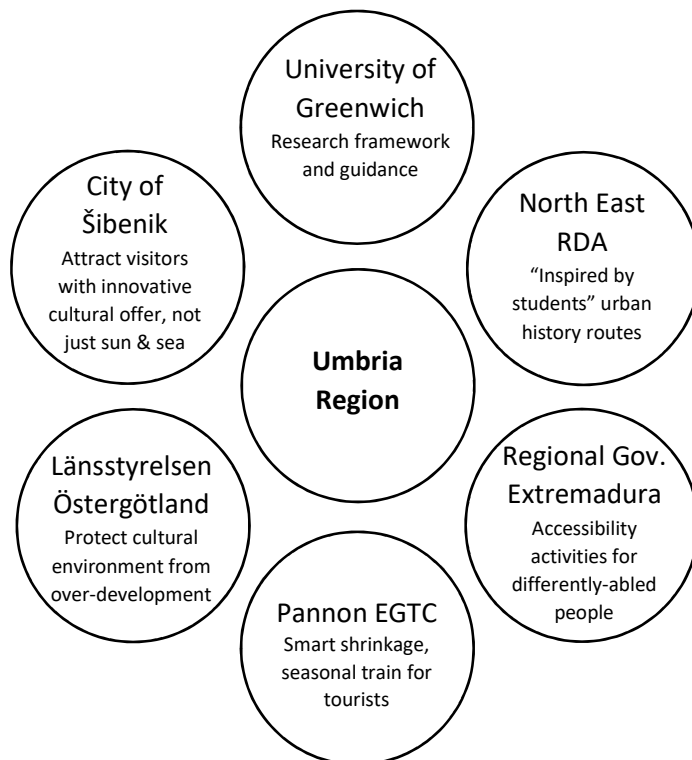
University of Greenwich
Research framework and guidance

City of Šibenik
Attract visitors with innovative cultural offer, not just sun & sea

North East RDA
"Inspired by students" urban history routes

Umbria Region

Länsstyrelsen Östergötland
Protect cultural environment from over-development

Regional Gov. Extremadura
Accessibility activities for differently-abled people

Pannon EGTC
Smart shrinkage, seasonal train for tourists